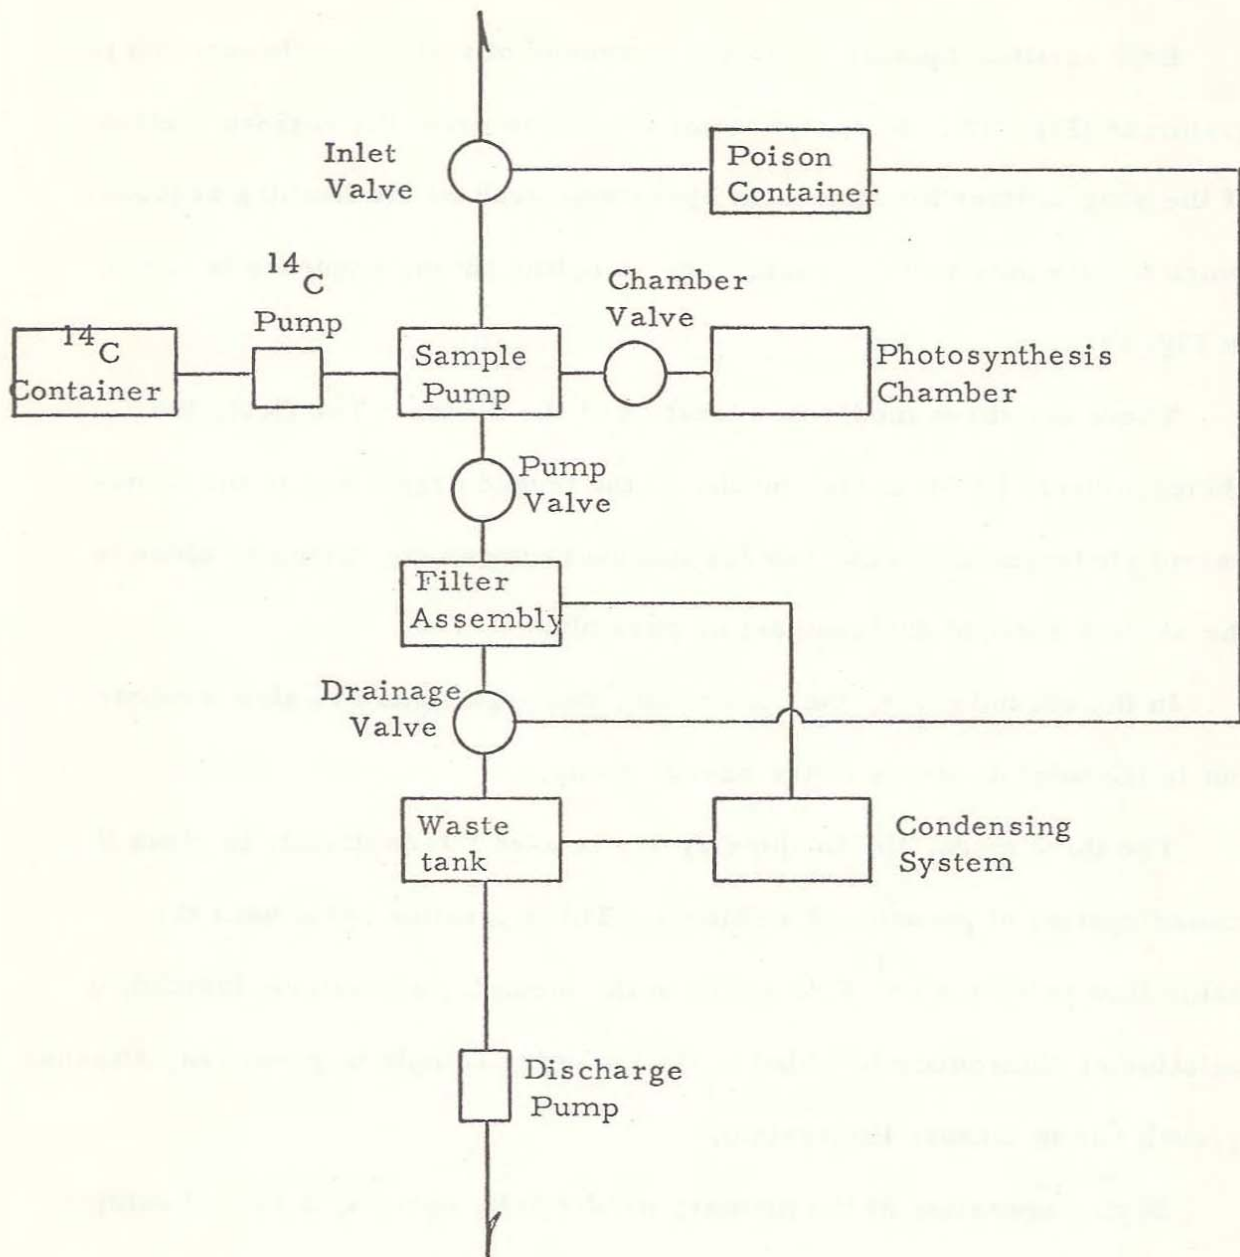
Inlet Valve

Poison Container

$^{14}C$ Pump

Chamber Valve

$^{14}C$ Container

Sample Pump

Photosynthesis Chamber

Pump Valve

Filter Assembly

Drainage Valve

Waste tank

Condensing System

Discharge Pump